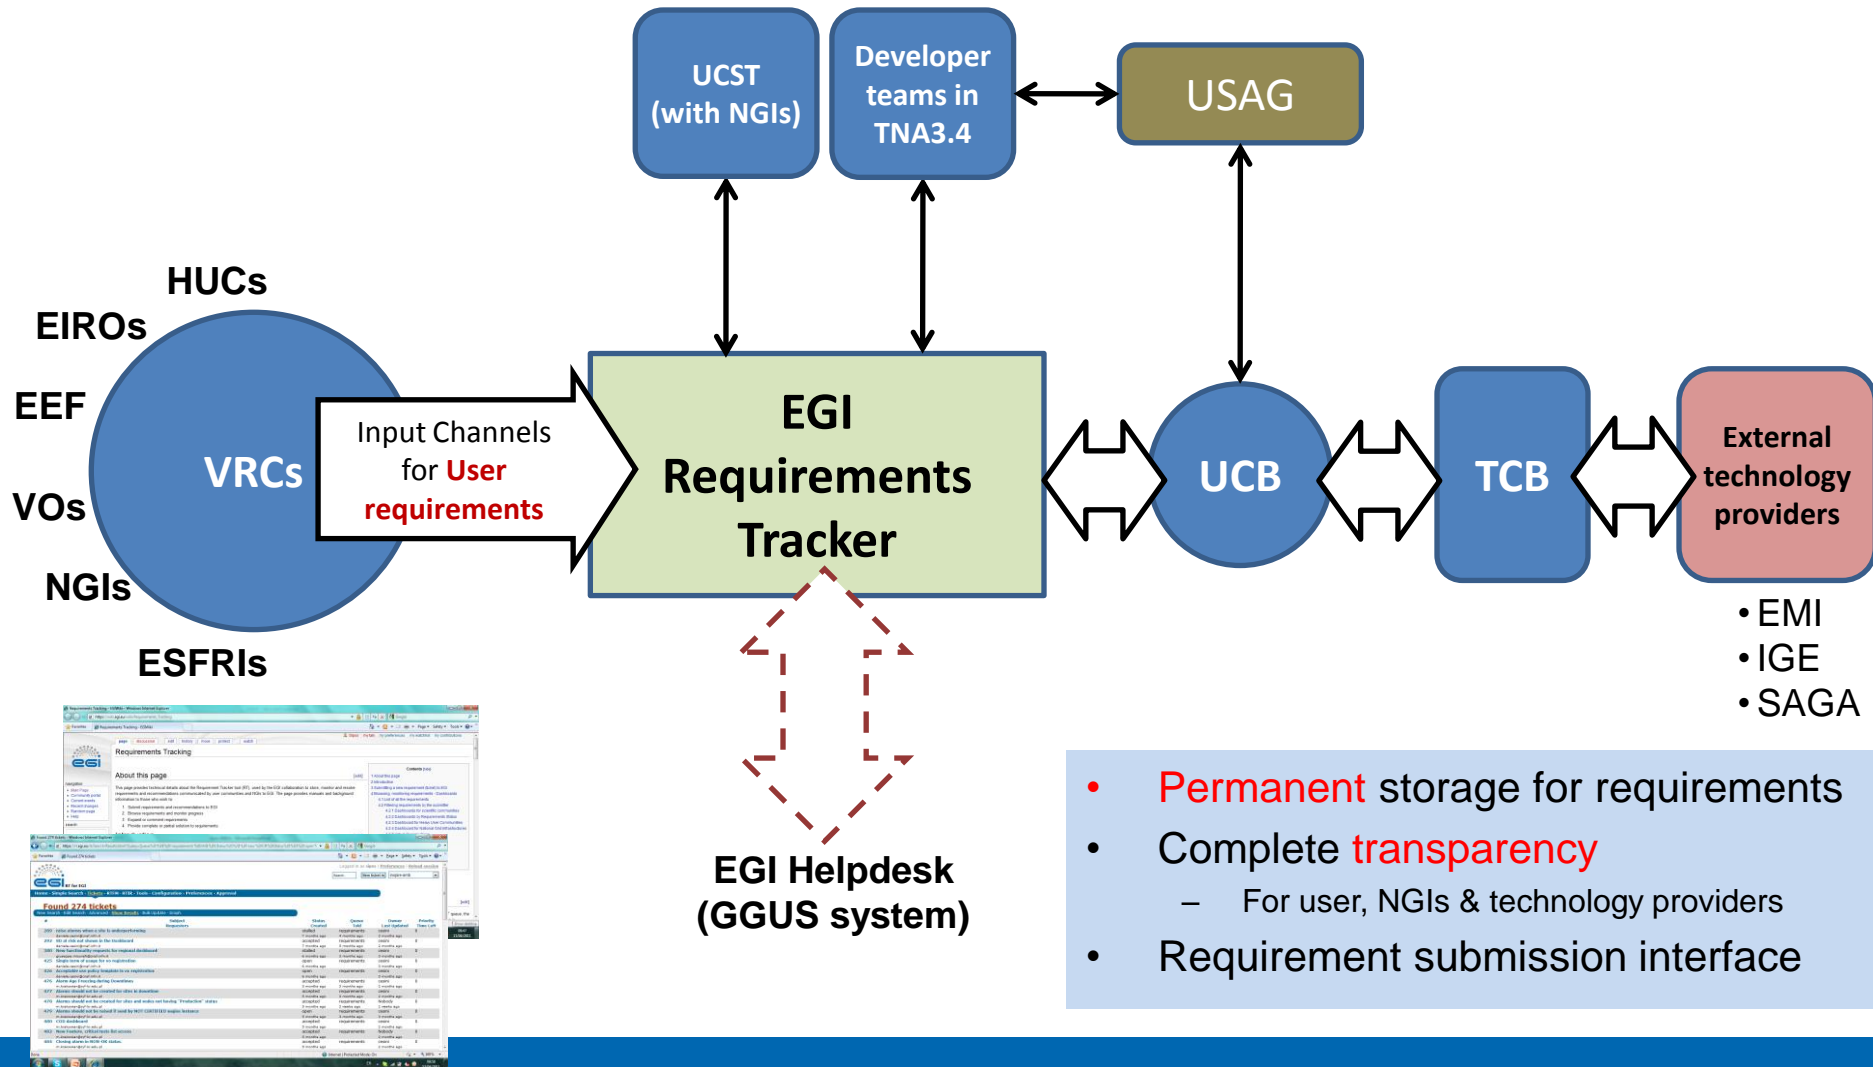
UCST (with NGIs)

Developer teams in TNA3.4

USAG

HUCs

EIROs

EEF

VOs

NGIs

ESFRIs

VRCs

Input Channels for User requirements

EGI Requirements Tracker

UCB

TCB

External technology providers

• EMI
• IGE
• SAGA

EGI Helpdesk (GGUS system)

Requirements Tracking

About this page

Found 274 tickets

• Permanent storage for requirements
• Complete transparency
– For user, NGIs & technology providers
• Requirement submission interface